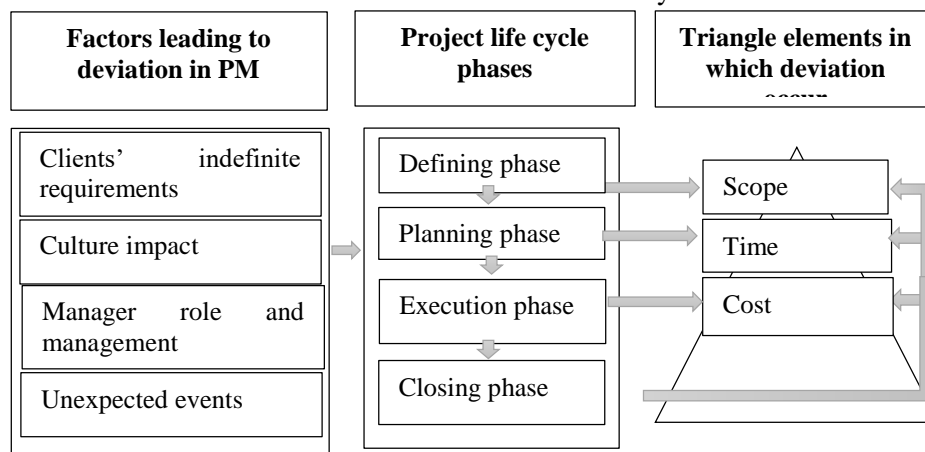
Factors leading to deviation in PM

Project life cycle phases

Triangle elements in which deviation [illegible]

Clients' indefinite requirements

Culture impact

Manager role and management

Unexpected events

Defining phase

Planning phase

Execution phase

Closing phase

Scope

Time

Cost